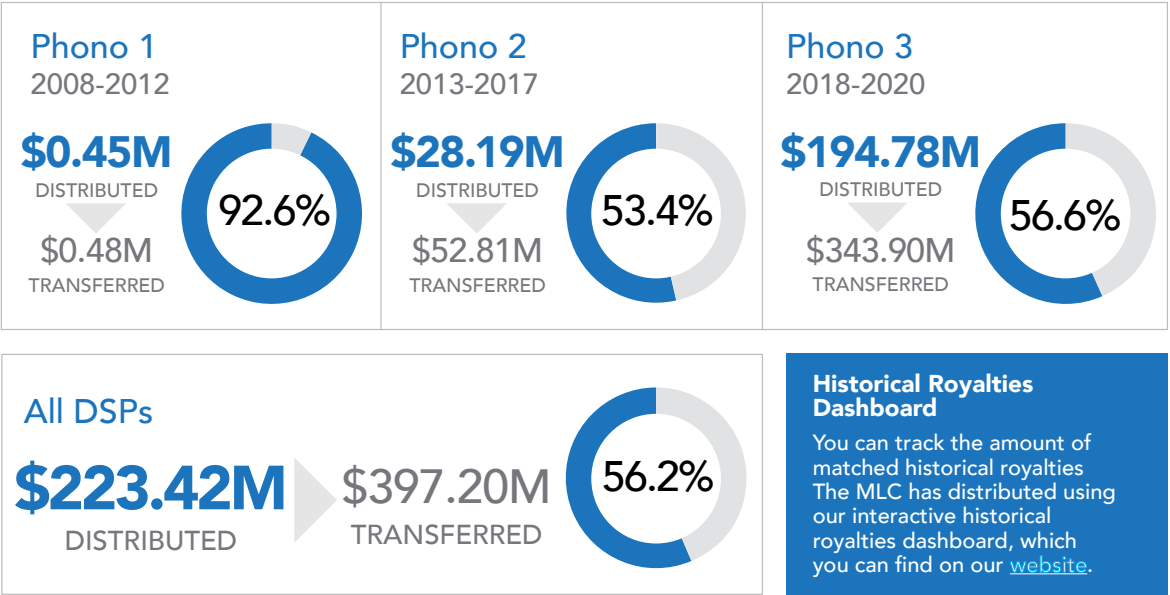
Phono 1
2008-2012

$0.45M
DISTRIBUTED
$0.48M
TRANSFERRED

92.6%

Phono 2
2013-2017

$28.19M
DISTRIBUTED
$52.81M
TRANSFERRED

53.4%

Phono 3
2018-2020

$194.78M
DISTRIBUTED
$343.90M
TRANSFERRED

56.6%

All DSPs

$223.42M
DISTRIBUTED

$397.20M
TRANSFERRED

56.2%

Historical Royalties Dashboard

You can track the amount of matched historical royalties The MLC has distributed using our interactive historical royalties dashboard, which you can find on our website.